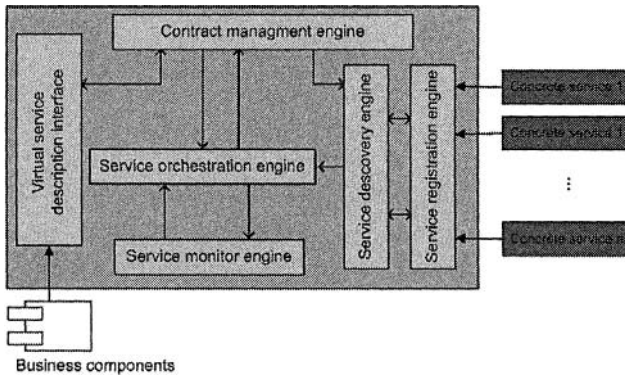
Contract managment engine

Virtual service description interface

Service orchestration engine

Service monitor engine

Service descovery engine

Service registration engine

Concrete service 1

Concrete service 1

:

Concrete service n

Business components